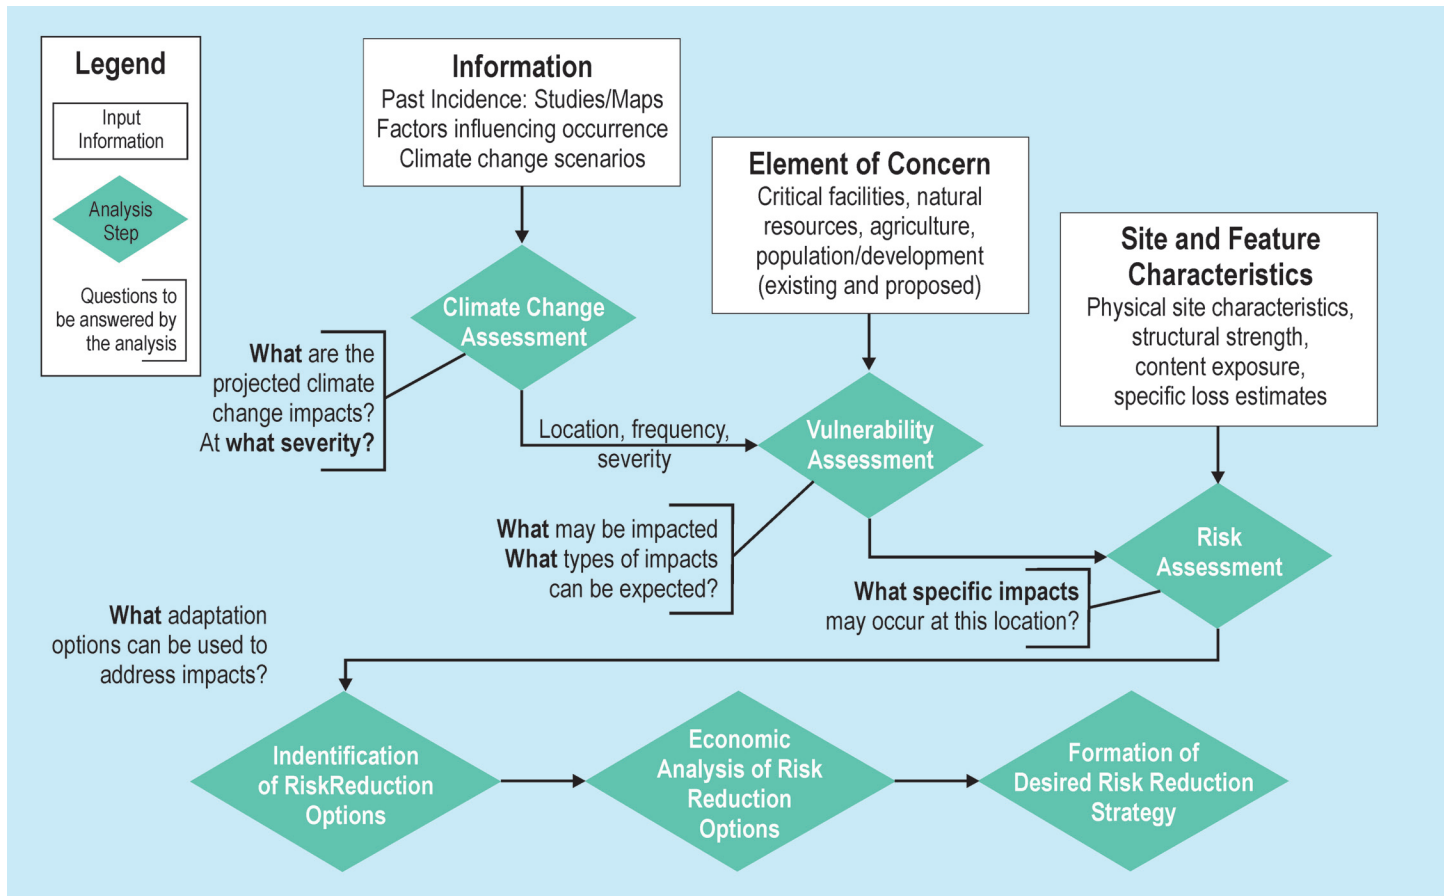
Legend

Input Information

Analysis Step

Questions to be answered by the analysis

Information
Past Incidence: Studies/Maps
Factors influencing occurrence
Climate change scenarios

Element of Concern
Critical facilities, natural resources, agriculture, population/development (existing and proposed)

Site and Feature Characteristics
Physical site characteristics, structural strength, content exposure, specific loss estimates

Climate Change Assessment

What are the projected climate change impacts? At what severity?

Location, frequency, severity

Vulnerability Assessment

What may be impacted
What types of impacts can be expected?

Risk Assessment

What specific impacts may occur at this location?

What adaptation options can be used to address impacts?

Indentification of RiskReduction Options

Economic Analysis of Risk Reduction Options

Formation of Desired Risk Reduction Strategy